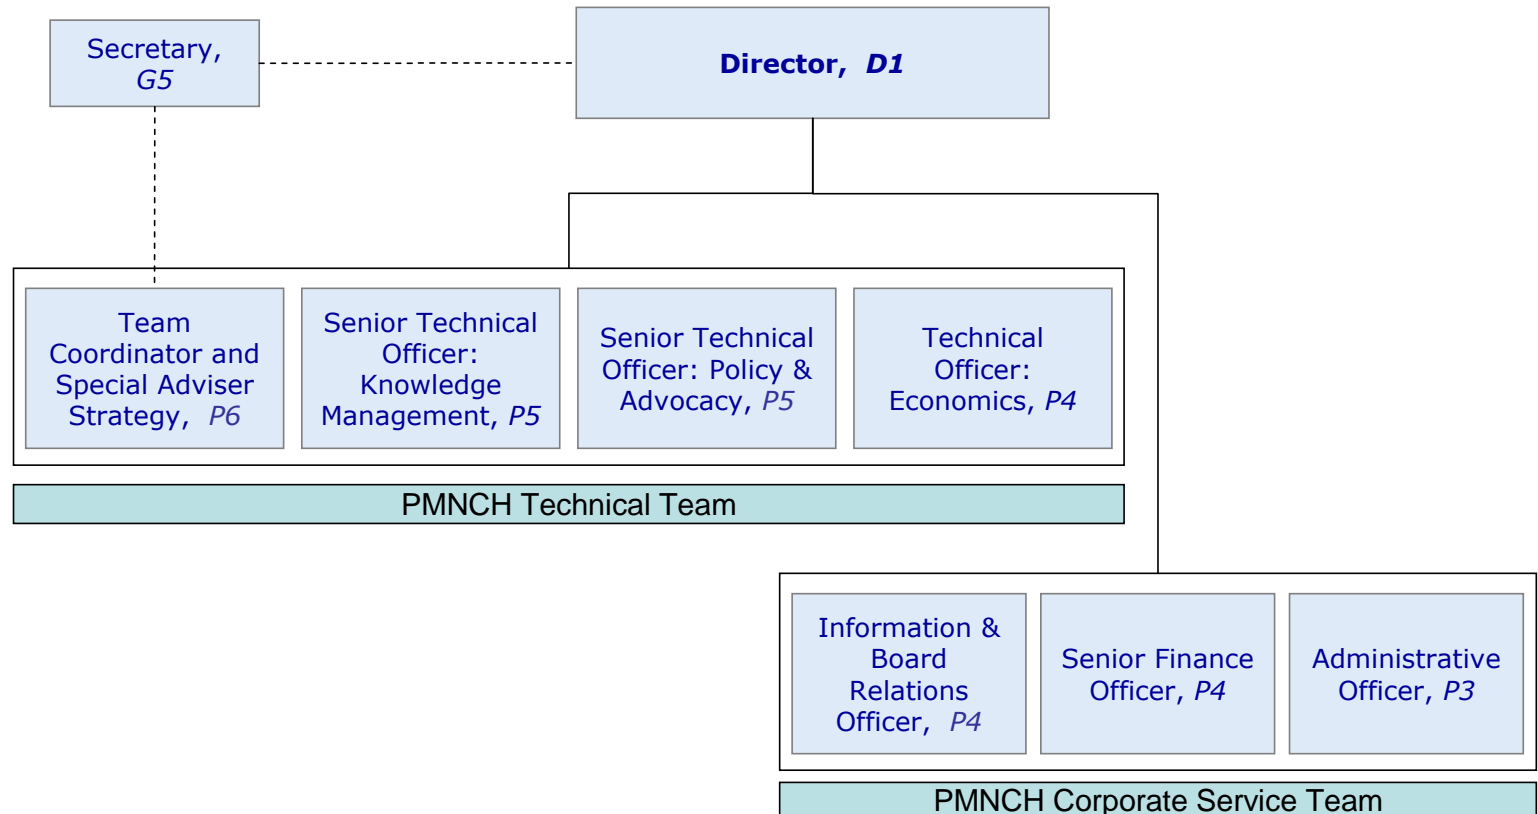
Secretary, *G5*

**Director, *D1***

Team Coordinator and Special Adviser Strategy, *P6*

Senior Technical Officer: Knowledge Management, *P5*

Senior Technical Officer: Policy & Advocacy, *P5*

Technical Officer: Economics, *P4*

PMNCH Technical Team

Information & Board Relations Officer, *P4*

Senior Finance Officer, *P4*

Administrative Officer, *P3*

PMNCH Corporate Service Team